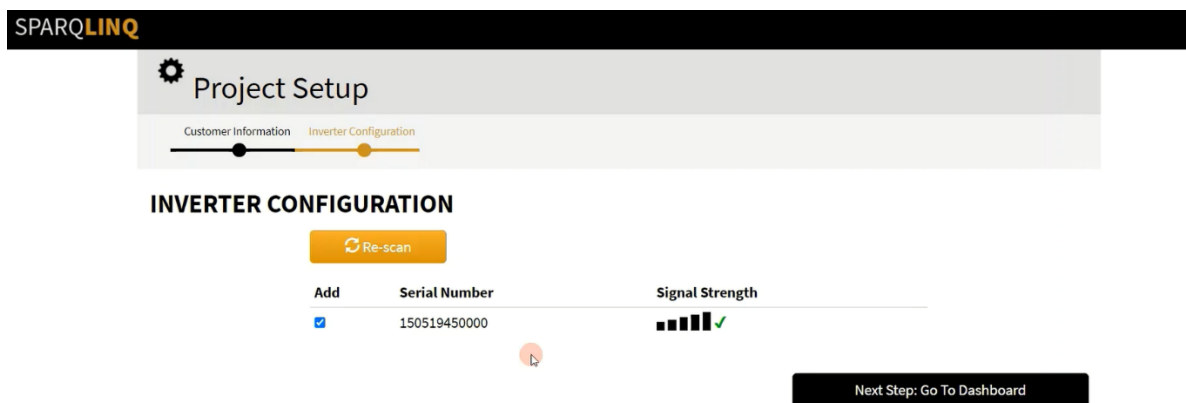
SPARQLINQ

Project Setup

Customer Information Inverter Configuration

INVERTER CONFIGURATION

Re-scan

| Add | Serial Number | Signal Strength |
|---|---|---|
| ☑ | 150519450000 | ✓ |

Next Step: Go To Dashboard